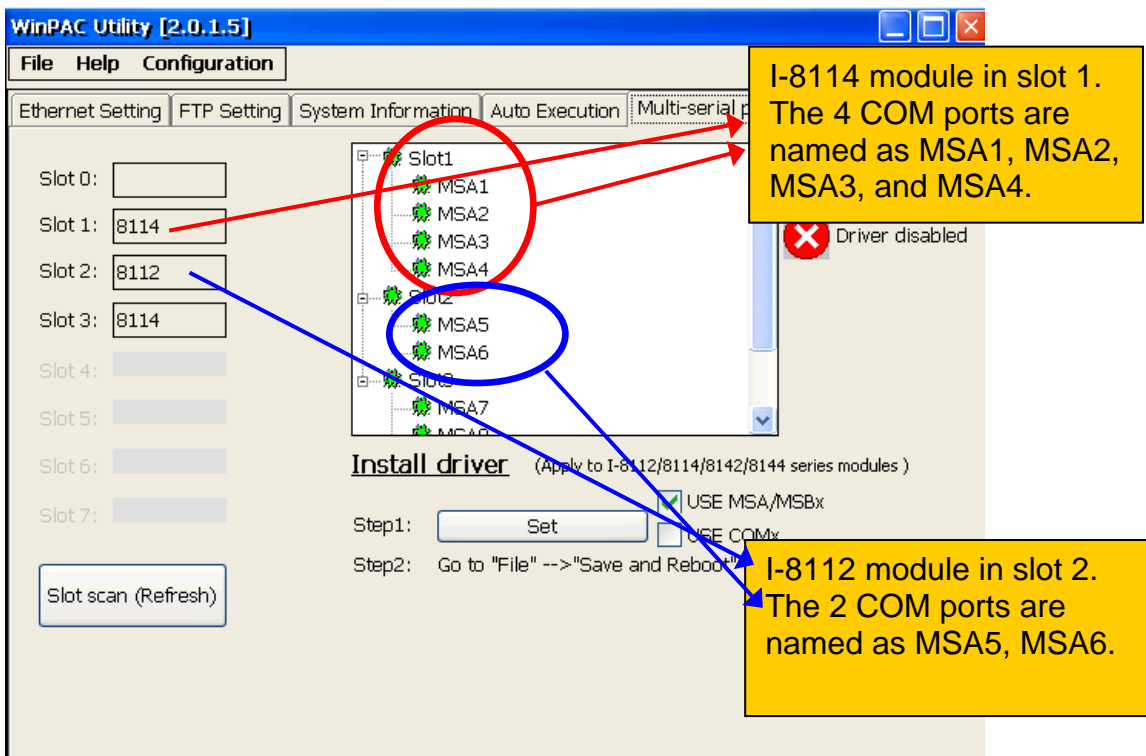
WinPAC Utility [2.0.1.5]

File Help Configuration

Ethernet Setting | FTP Setting | System Information | Auto Execution | Multi-serial p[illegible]

I-8114 module in slot 1. The 4 COM ports are named as MSA1, MSA2, MSA3, and MSA4.

Slot 0:
Slot 1: 8114
Slot 2: 8112
Slot 3: 8114
Slot 4:
Slot 5:
Slot 6:
Slot 7:

Slot1
MSA1
MSA2
MSA3
MSA4
Slot2
MSA5
MSA6
Slot3
MSA7
MSA8

Driver disabled

Install driver (Apply to I-8112/8114/8142/8144 series modules )

USE MSA/MSBx
USE COMx

Step1: Set
Step2: Go to "File" -->"Save and Reboot"

Slot scan (Refresh)

I-8112 module in slot 2. The 2 COM ports are named as MSA5, MSA6.